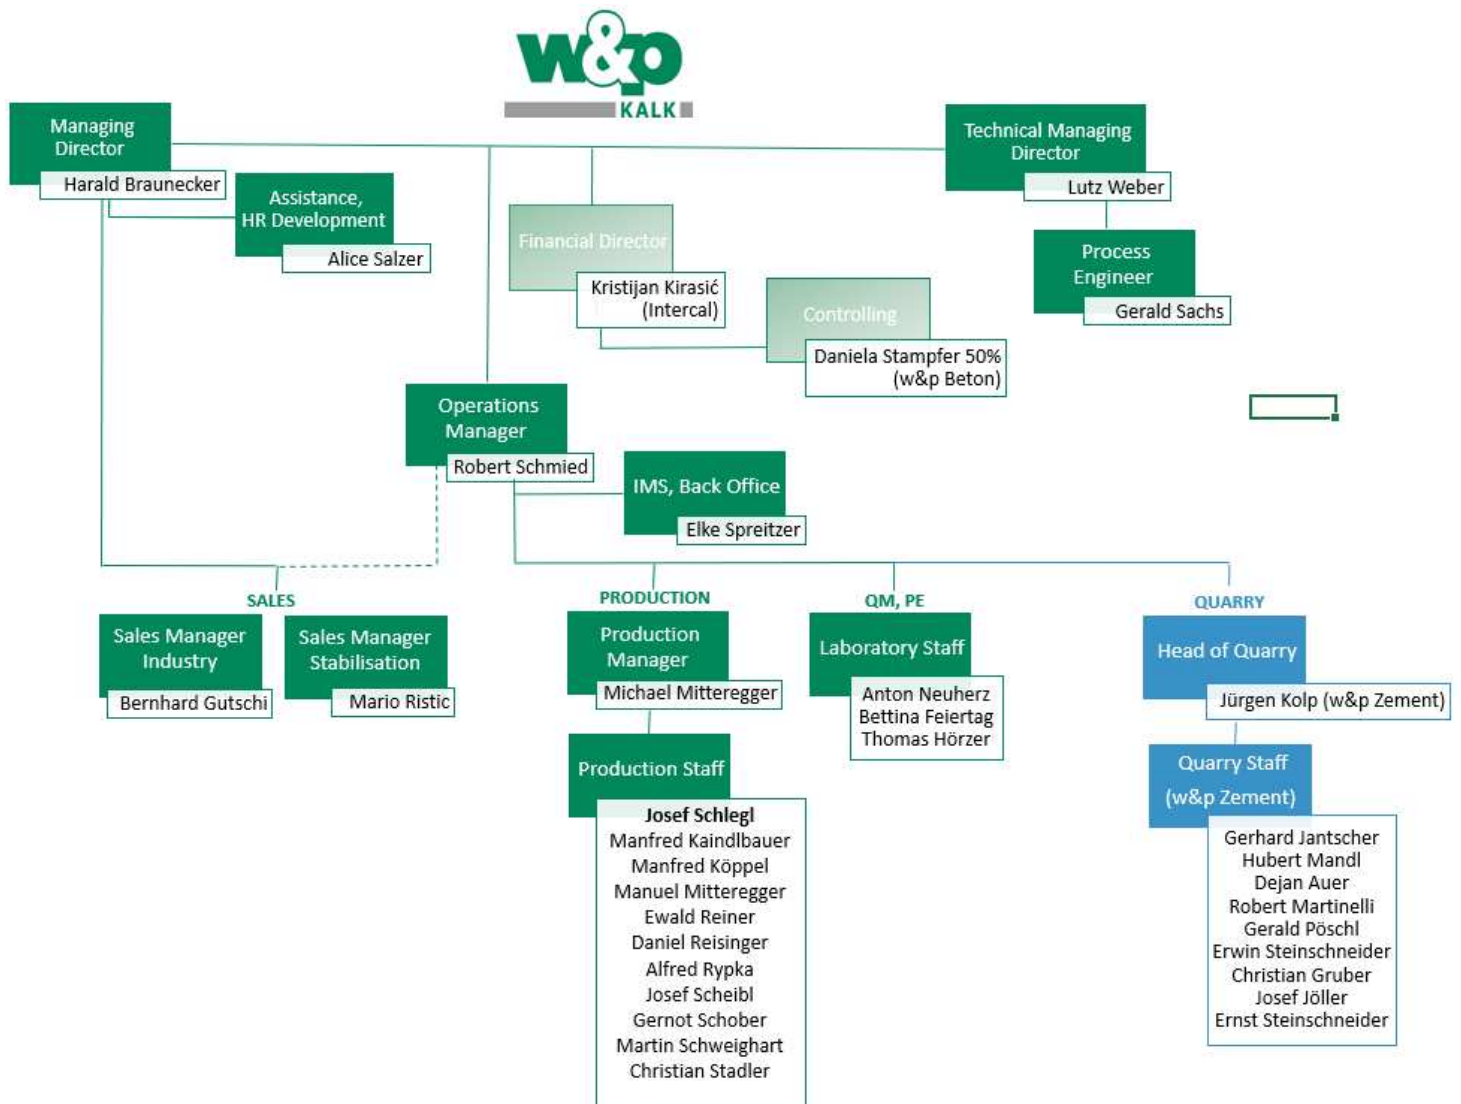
w&p
KALK

Managing Director
Harald Braunecker

Assistance, HR Development
Alice Salzer

Financial Director
Kristijan Kirasić (Intercal)

Controlling
Daniela Stampfer 50% (w&p Beton)

Technical Managing Director
Lutz Weber

Process Engineer
Gerald Sachs

Operations Manager
Robert Schmied

IMS, Back Office
Elke Spreitzer

SALES

Sales Manager Industry
Bernhard Gutschi

Sales Manager Stabilisation
Mario Ristic

PRODUCTION

Production Manager
Michael Mitteregger

Production Staff
Josef Schlegl
Manfred Kaindlbauer
Manfred Köppel
Manuel Mitteregger
Ewald Reiner
Daniel Reisinger
Alfred Rypka
Josef Scheibl
Gernot Schober
Martin Schweighart
Christian Stadler

QM, PE

Laboratory Staff
Anton Neuherz
Bettina Feiertag
Thomas Hörzer

QUARRY

Head of Quarry
Jürgen Kolp (w&p Zement)

Quarry Staff (w&p Zement)
Gerhard Jantscher
Hubert Mandl
Dejan Auer
Robert Martinelli
Gerald Pöschl
Erwin Steinschneider
Christian Gruber
Josef Jöller
Ernst Steinschneider